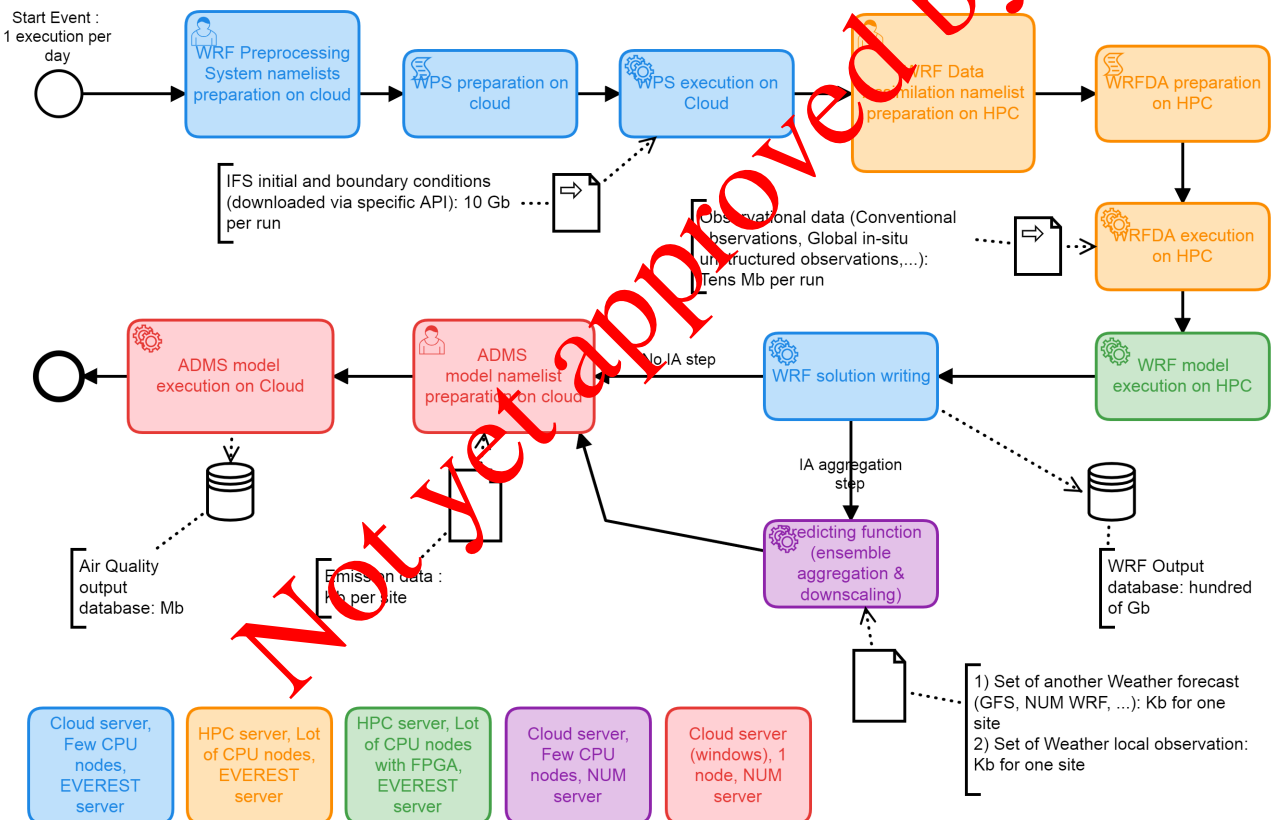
Start Event : 1 execution per day

WRF Preprocessing System namelists preparation on cloud

WPS preparation on cloud

WPS execution on Cloud

WRF Data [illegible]imilation namelist preparation on HPC

WRFDA preparation on HPC

IFS initial and boundary conditions (downloaded via specific API): 10 Gb per run

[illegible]bservational data (Conventional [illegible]bservations, Global in-situ un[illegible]tructured observations,...): Tens Mb per run

WRFDA execution on HPC

ADMS model execution on Cloud

ADMS model namelist preparation on cloud

No IA step

WRF solution writing

WRF model execution on HPC

IA aggregation step

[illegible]redicting function (ensemble aggregation & downscaling)

Air Quality output database: Mb

Emiss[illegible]n data : K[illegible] per site

WRF Output database: hundred of Gb

1) Set of another Weather forecast (GFS, NUM WRF, ...): Kb for one site
2) Set of Weather local observation: Kb for one site

Cloud server, Few CPU nodes, EVEREST server

HPC server, Lot of CPU nodes, EVEREST server

HPC server, Lot of CPU nodes with FPGA, EVEREST server

Cloud server, Few CPU nodes, NUM server

Cloud server (windows), 1 node, NUM server

Not yet approved by